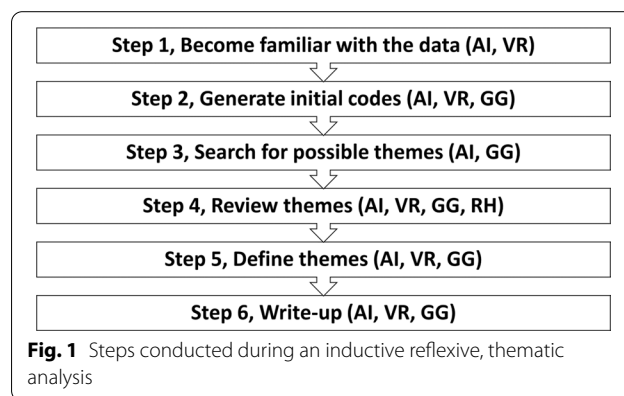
Step 1, Become familiar with the data (AI, VR)

Step 2, Generate initial codes (AI, VR, GG)

Step 3, Search for possible themes (AI, GG)

Step 4, Review themes (AI, VR, GG, RH)

Step 5, Define themes (AI, VR, GG)

Step 6, Write-up (AI, VR, GG)

**Fig. 1** Steps conducted during an inductive reflexive, thematic analysis